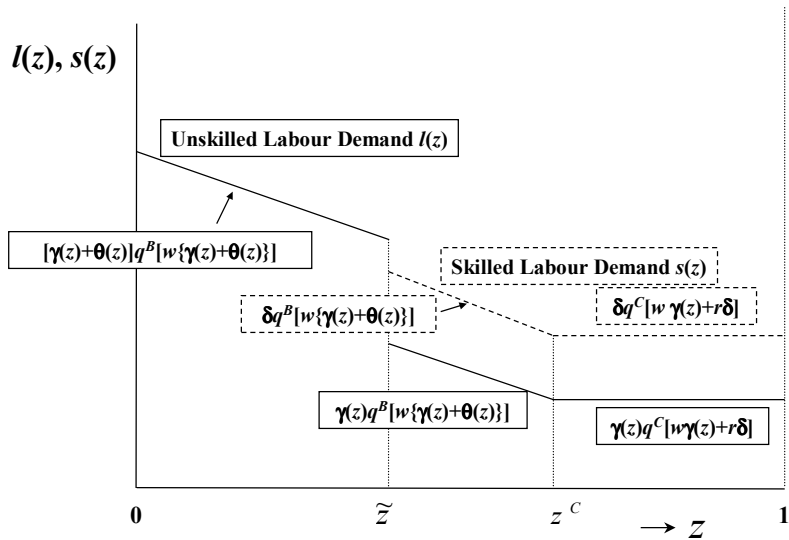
$l(z), s(z)$

Unskilled Labour Demand $l(z)$

$[\gamma(z)+\theta(z)]q^B[w\{\gamma(z)+\theta(z)\}]$

Skilled Labour Demand $s(z)$

$\delta q^B[w\{\gamma(z)+\theta(z)\}]$

$\delta q^C[w\,\gamma(z)+r\delta]$

$\gamma(z)q^B[w\{\gamma(z)+\theta(z)\}]$

$\gamma(z)q^C[w\gamma(z)+r\delta]$

0

$\widetilde{z}$

$z^C$

$\rightarrow z$

1